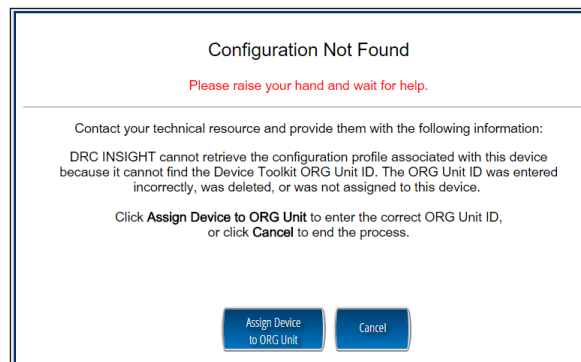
Configuration Not Found

Please raise your hand and wait for help.

Contact your technical resource and provide them with the following information:

DRC INSIGHT cannot retrieve the configuration profile associated with this device because it cannot find the Device Toolkit ORG Unit ID. The ORG Unit ID was entered incorrectly, was deleted, or was not assigned to this device.

Click **Assign Device to ORG Unit** to enter the correct ORG Unit ID, or click **Cancel** to end the process.

Assign Device to ORG Unit

Cancel